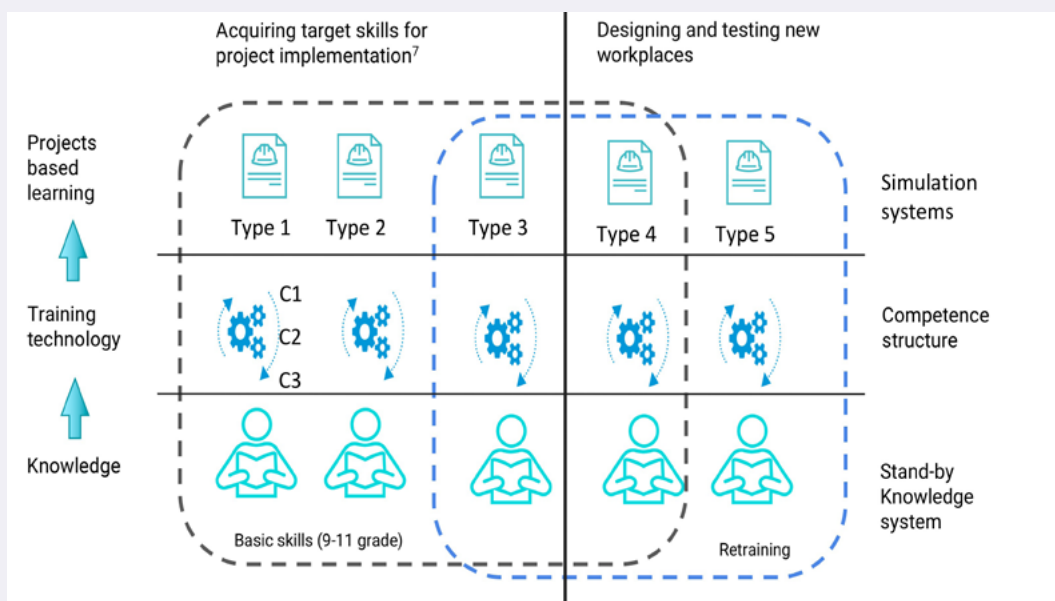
Acquiring target skills for project implementation$^7$

Designing and testing new workplaces

Projects based learning

Training technology

Knowledge

Type 1

Type 2

Type 3

Type 4

Type 5

C1

C2

C3

Basic skills (9-11 grade)

Retraining

Simulation systems

Competence structure

Stand-by Knowledge system